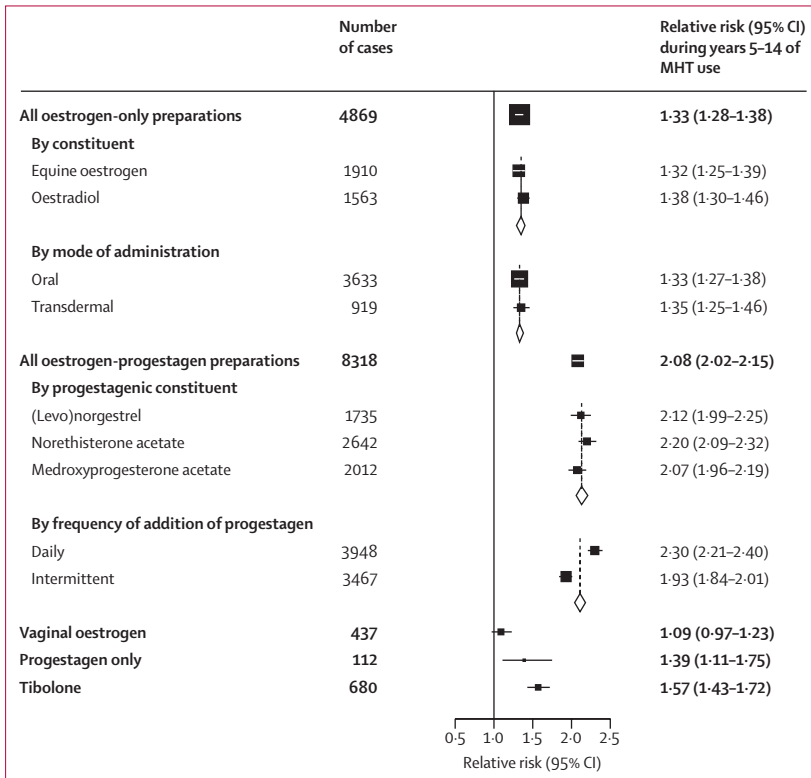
| | Number of cases | Relative risk (95% CI) during years 5–14 of MHT use |
|---|---|---|
| **All oestrogen-only preparations** | **4869** | **1·33 (1·28–1·38)** |
| **By constituent** | | |
| Equine oestrogen | 1910 | 1·32 (1·25–1·39) |
| Oestradiol | 1563 | 1·38 (1·30–1·46) |
| **By mode of administration** | | |
| Oral | 3633 | 1·33 (1·27–1·38) |
| Transdermal | 919 | 1·35 (1·25–1·46) |
| **All oestrogen-progestagen preparations** | **8318** | **2·08 (2·02–2·15)** |
| **By progestagenic constituent** | | |
| (Levo)norgestrel | 1735 | 2·12 (1·99–2·25) |
| Norethisterone acetate | 2642 | 2·20 (2·09–2·32) |
| Medroxyprogesterone acetate | 2012 | 2·07 (1·96–2·19) |
| **By frequency of addition of progestagen** | | |
| Daily | 3948 | 2·30 (2·21–2·40) |
| Intermittent | 3467 | 1·93 (1·84–2·01) |
| **Vaginal oestrogen** | **437** | **1·09 (0·97–1·23)** |
| **Progestagen only** | **112** | **1·39 (1·11–1·75)** |
| **Tibolone** | **680** | **1·57 (1·43–1·72)** |

0·5 1·0 1·5 2·0 2·5
Relative risk (95% CI)